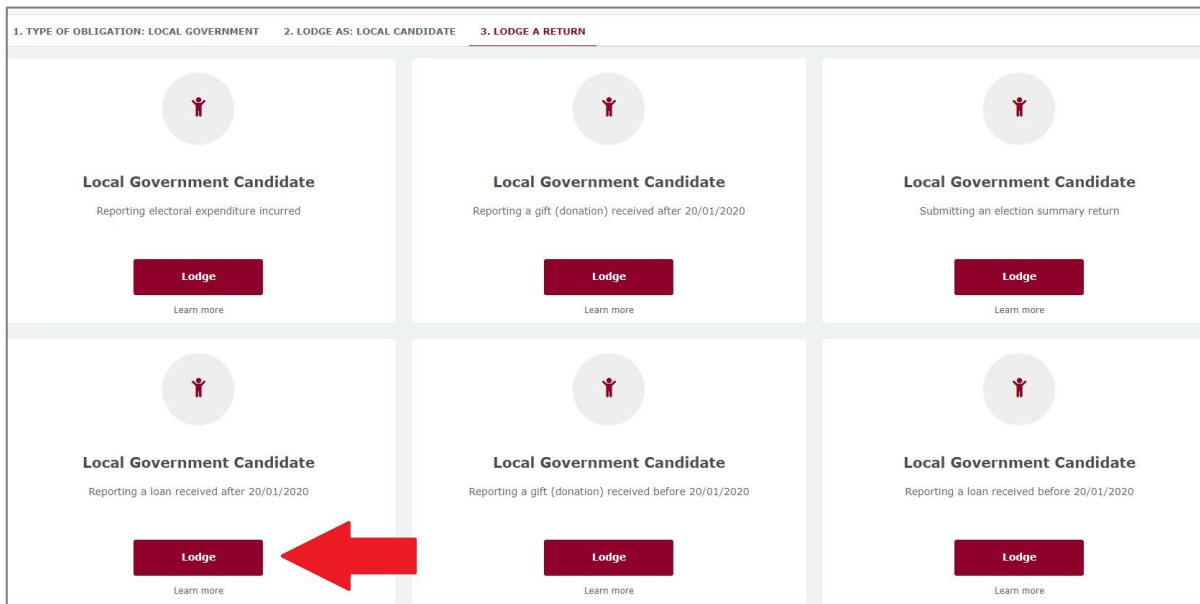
1. TYPE OF OBLIGATION: LOCAL GOVERNMENT 2. LODGE AS: LOCAL CANDIDATE 3. LODGE A RETURN

Local Government Candidate
Reporting electoral expenditure incurred
Lodge
Learn more

Local Government Candidate
Reporting a gift (donation) received after 20/01/2020
Lodge
Learn more

Local Government Candidate
Submitting an election summary return
Lodge
Learn more

Local Government Candidate
Reporting a loan received after 20/01/2020
Lodge
Learn more

Local Government Candidate
Reporting a gift (donation) received before 20/01/2020
Lodge
Learn more

Local Government Candidate
Reporting a loan received before 20/01/2020
Lodge
Learn more